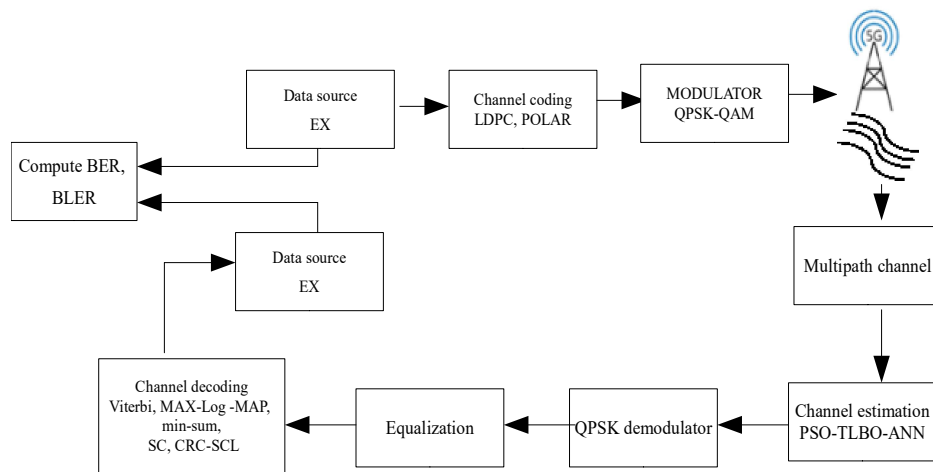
Data source
EX

Channel coding
LDPC, POLAR

MODULATOR
QPSK-QAM

5G

Compute BER,
BLER

Data source
EX

Multipath channel

Channel estimation
PSO-TLBO-ANN

QPSK demodulator

Equalization

Channel decoding
Viterbi, MAX-Log -MAP,
min-sum,
SC, CRC-SCL